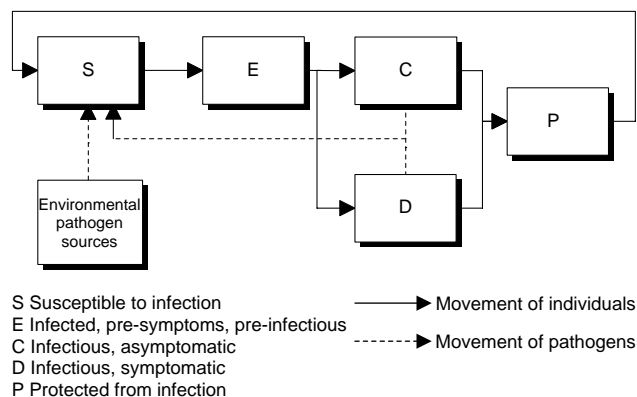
S

E

C

P

D

Environmental pathogen sources

S Susceptible to infection
E Infected, pre-symptoms, pre-infectious
C Infectious, asymptomatic
D Infectious, symptomatic
P Protected from infection

Movement of individuals

Movement of pathogens